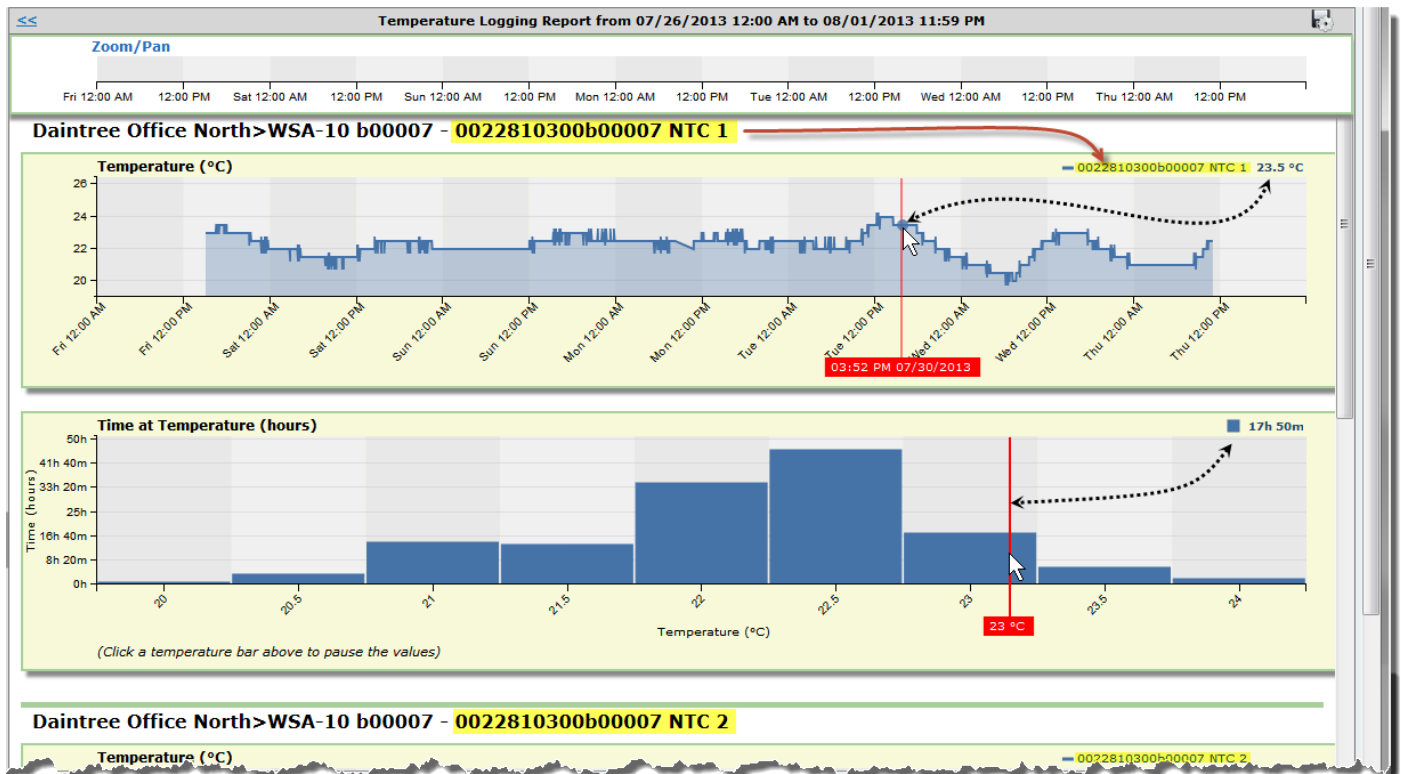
<<

Temperature Logging Report from 07/26/2013 12:00 AM to 08/01/2013 11:59 PM

Zoom/Pan

Fri 12:00 AM 12:00 PM Sat 12:00 AM 12:00 PM Sun 12:00 AM 12:00 PM Mon 12:00 AM 12:00 PM Tue 12:00 AM 12:00 PM Wed 12:00 AM 12:00 PM Thu 12:00 AM 12:00 PM

Daintree Office North>WSA-10 b00007 - 0022810300b00007 NTC 1

Temperature (°C)

0022810300b00007 NTC 1 23.5 °C

26
24
22
20

Fri 12:00 AM Fri 12:00 PM Sat 12:00 AM Sat 12:00 PM Sun 12:00 AM Sun 12:00 PM Mon 12:00 AM Mon 12:00 PM Tue 12:00 AM Tue 12:00 PM Wed 12:00 AM Wed 12:00 PM Thu 12:00 AM Thu 12:00 PM

03:52 PM 07/30/2013

Time at Temperature (hours)

17h 50m

50h
41h 40m
33h 20m
25h
16h 40m
8h 20m
0h

Time (hours)

20 20.5 21 21.5 22 22.5 23 23.5 24

Temperature (°C)

23 °C

(Click a temperature bar above to pause the values)

Daintree Office North>WSA-10 b00007 - 0022810300b00007 NTC 2

Temperature (°C)

0022810300b00007 NTC 2